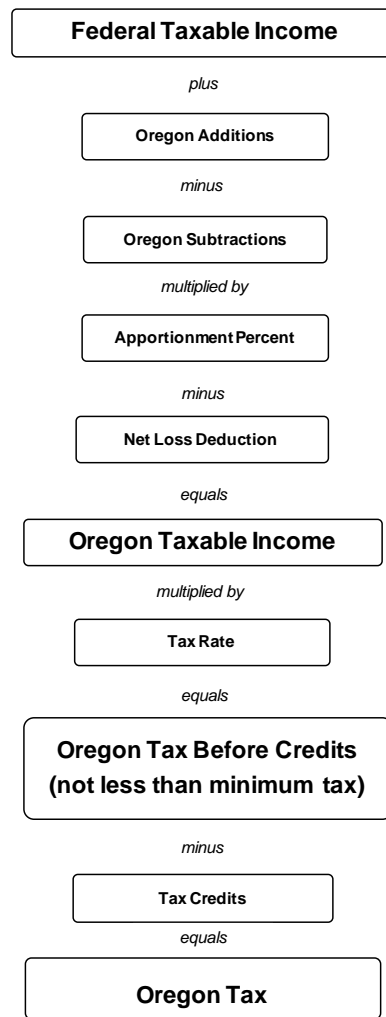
Federal Taxable Income

plus

Oregon Additions

minus

Oregon Subtractions

multiplied by

Apportionment Percent

minus

Net Loss Deduction

equals

Oregon Taxable Income

multiplied by

Tax Rate

equals

Oregon Tax Before Credits (not less than minimum tax)

minus

Tax Credits

equals

Oregon Tax